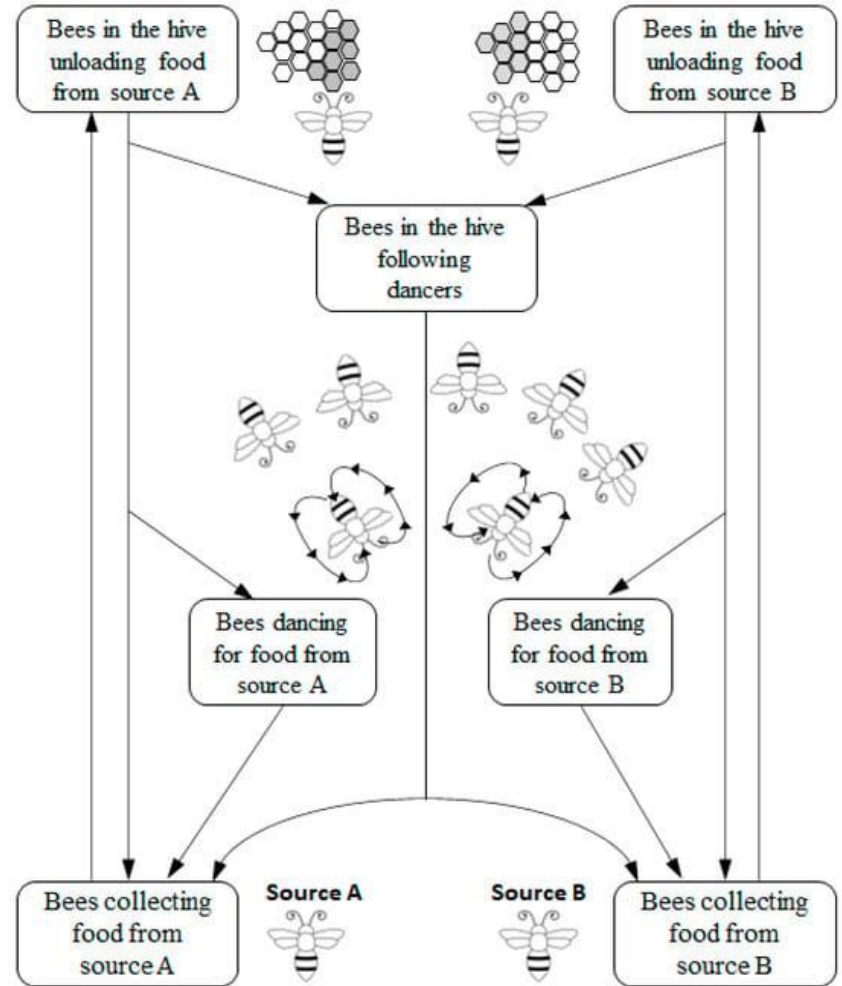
Bees in the hive unloading food from source A

Bees in the hive unloading food from source B

Bees in the hive following dancers

Bees dancing for food from source A

Bees dancing for food from source B

Bees collecting food from source A

Source A

Source B

Bees collecting food from source B